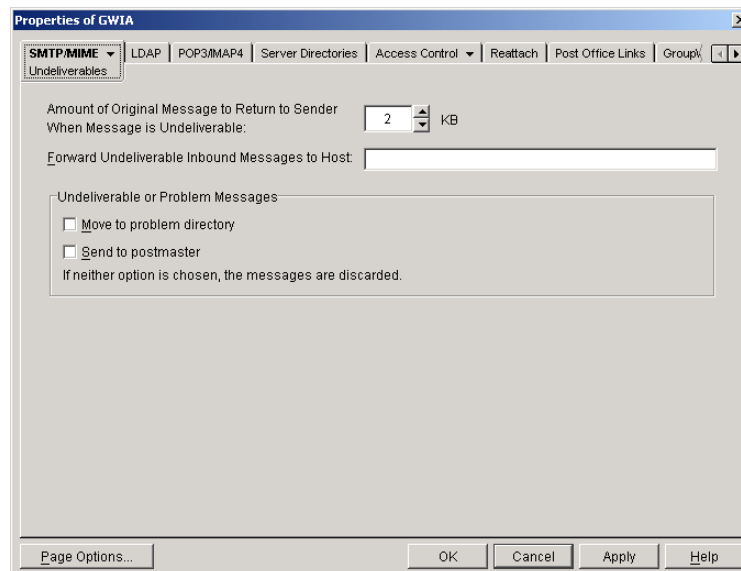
Properties of GWIA

SMTP/MIME ▾ | LDAP | POP3/IMAP4 | Server Directories | Access Control ▾ | Reattach | Post Office Links | GroupW

Undeliverables

Amount of Original Message to Return to Sender When Message is Undeliverable: 2 KB

Forward Undeliverable Inbound Messages to Host:

Undeliverable or Problem Messages

Move to problem directory

Send to postmaster

If neither option is chosen, the messages are discarded.

Page Options...

OK

Cancel

Apply

Help